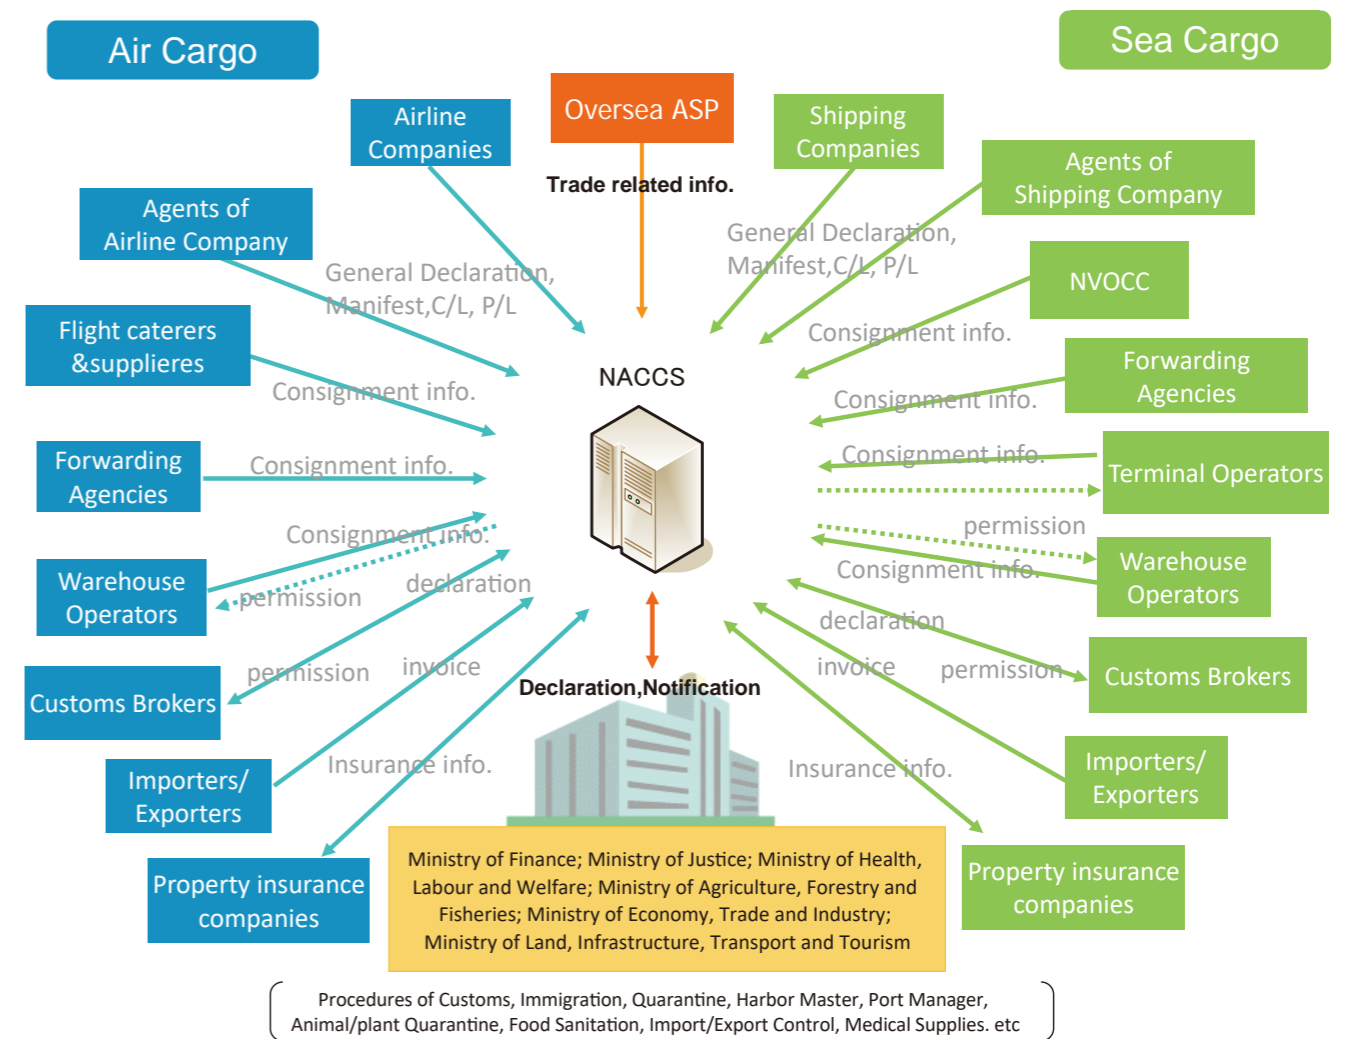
Air Cargo

Sea Cargo

Airline Companies

Oversea ASP

Trade related info.

Shipping Companies

Agents of Shipping Company

Agents of Airline Company

General Declaration, Manifest,C/L, P/L

General Declaration, Manifest,C/L, P/L

NVOCC

Flight caterers &supplieres

Consignment info.

Consignment info.

NACCS

Forwarding Agencies

Consignment info.

Forwarding Agencies

Consignment info.

Consignment info.

Terminal Operators

Consignment info.

permission

Warehouse Operators

permission

declaration

Consignment info.

Warehouse Operators

declaration

Customs Brokers

permission

invoice

invoice

permission

Customs Brokers

Declaration,Notification

Importers/ Exporters

Insurance info.

Insurance info.

Importers/ Exporters

Property insurance companies

Ministry of Finance; Ministry of Justice; Ministry of Health, Labour and Welfare; Ministry of Agriculture, Forestry and Fisheries; Ministry of Economy, Trade and Industry; Ministry of Land, Infrastructure, Transport and Tourism

Property insurance companies

Procedures of Customs, Immigration, Quarantine, Harbor Master, Port Manager, Animal/plant Quarantine, Food Sanitation, Import/Export Control, Medical Supplies. etc